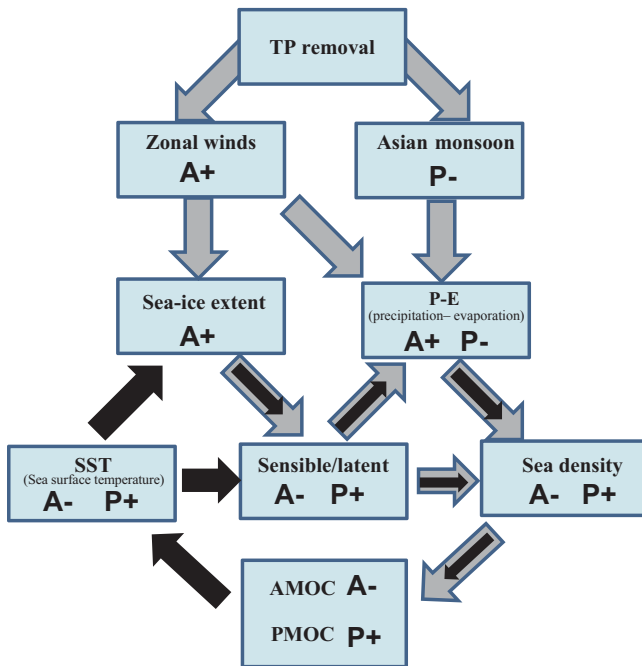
TP removal

Zonal winds
A+

Asian monsoon
P-

Sea-ice extent
A+

P-E
(precipitation– evaporation)
A+ P-

SST
(Sea surface temperature)
A- P+

Sensible/latent
A- P+

Sea density
A- P+

AMOC A-

PMOC P+